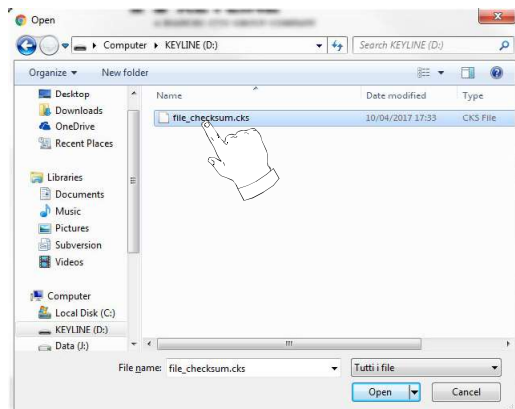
Open

Computer ▸ KEYLINE (D:) ▸

Search KEYLINE (D:)

Organize ▾ New folder

Desktop
Downloads
OneDrive
Recent Places

Libraries
Documents
Music
Pictures
Subversion
Videos

Computer
Local Disk (C:)
KEYLINE (D:)
Data (J:)

| Name | Date modified | Type |
|---|---|---|
| file_checksum.cks | 10/04/2017 17:33 | CKS File |

File name: file_checksum.cks

Tutti i file

Open

Cancel